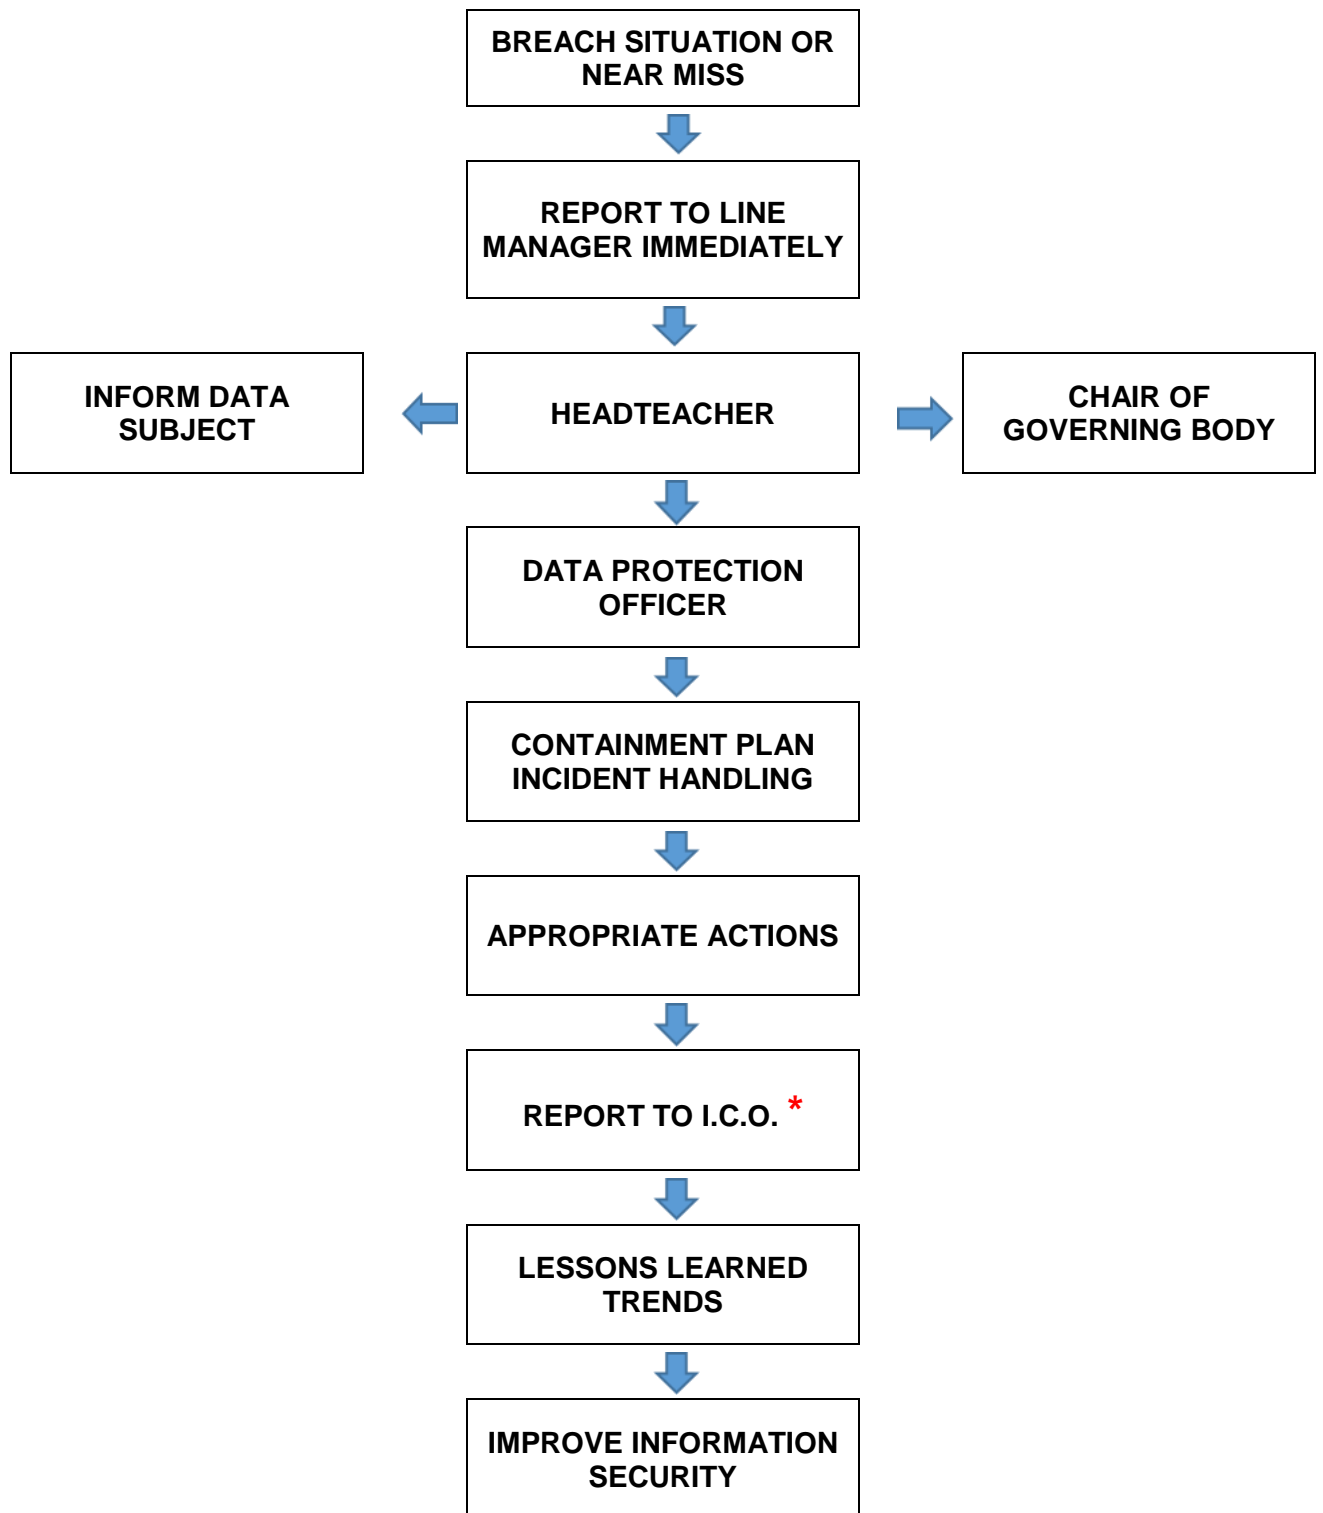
BREACH SITUATION OR NEAR MISS

REPORT TO LINE MANAGER IMMEDIATELY

INFORM DATA SUBJECT

HEADTEACHER

CHAIR OF GOVERNING BODY

DATA PROTECTION OFFICER

CONTAINMENT PLAN INCIDENT HANDLING

APPROPRIATE ACTIONS

REPORT TO I.C.O. *

LESSONS LEARNED TRENDS

IMPROVE INFORMATION SECURITY